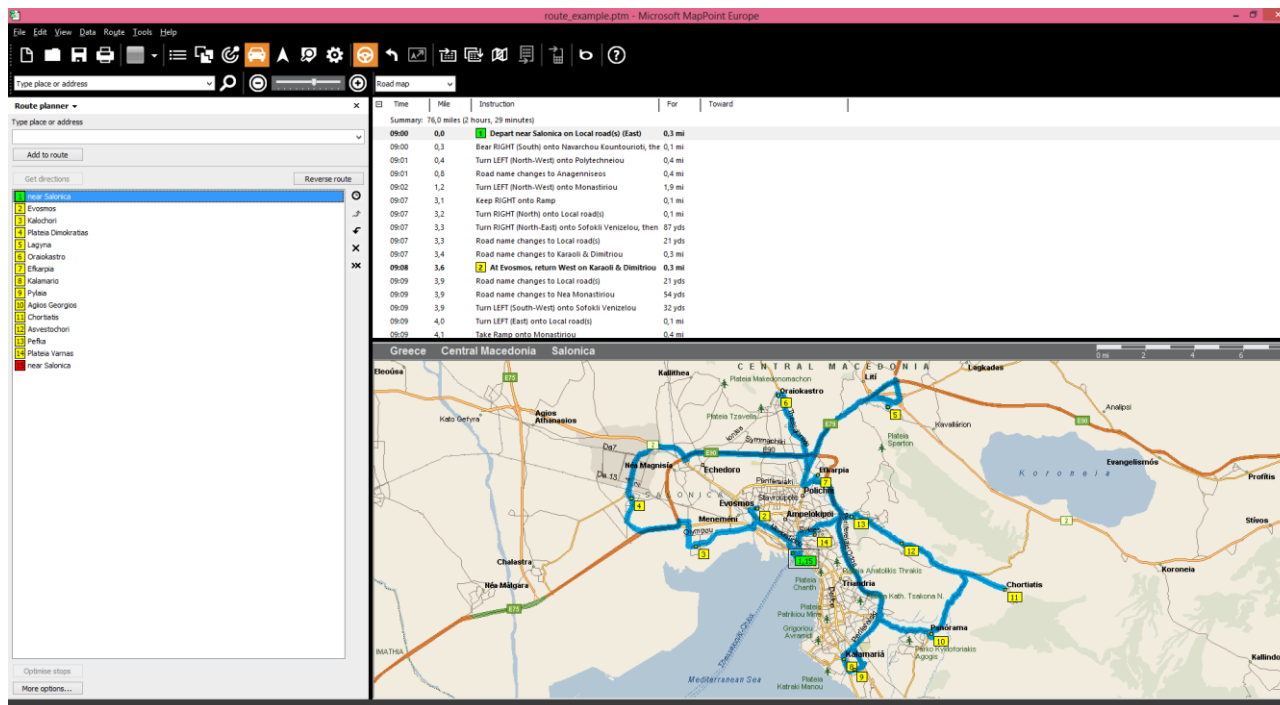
route_example.ptm - Microsoft MapPoint Europe

File Edit View Data Route Tools Help

Type place or address

Road map

Route planner ▾

Type place or address

Add to route

Get directions

Reverse route

| | |
|---|---|
| 1 | near Salonica |
| 2 | Evosmos |
| 3 | Kalochori |
| 4 | Plateia Dimokratias |
| 5 | Lagyna |
| 6 | Oraiokastro |
| 7 | Efkarpia |
| 8 | Kalamario |
| 9 | Pylaia |
| 10 | Agios Georgios |
| 11 | Chortiatis |
| 12 | Asvestochori |
| 13 | Pefka |
| 14 | Plateia Varnas |
| | near Salonica |

Optimise stops

More options...

| Time | Mile | Instruction | For | Toward |
|---|---|---|---|---|
| Summary: 76,0 miles (2 hours, 29 minutes) | | | | |
| 09:00 | 0,0 | 1 Depart near Salonica on Local road(s) (East) | 0,3 mi | |
| 09:00 | 0,3 | Bear RIGHT (South) onto Navarchou Kountourioti, the | 0,1 mi | |
| 09:01 | 0,4 | Turn LEFT (North-West) onto Polytechneiou | 0,4 mi | |
| 09:01 | 0,8 | Road name changes to Anagenniseos | 0,4 mi | |
| 09:02 | 1,2 | Turn LEFT (North-West) onto Monastiriou | 1,9 mi | |
| 09:07 | 3,1 | Keep RIGHT onto Ramp | 0,1 mi | |
| 09:07 | 3,2 | Turn RIGHT (North) onto Local road(s) | 0,1 mi | |
| 09:07 | 3,3 | Turn RIGHT (North-East) onto Sofokli Venizelou, then | 87 yds | |
| 09:07 | 3,3 | Road name changes to Local road(s) | 21 yds | |
| 09:07 | 3,4 | Road name changes to Karaoli & Dimitriou | 0,3 mi | |
| 09:08 | 3,6 | 2 At Evosmos, return West on Karaoli & Dimitriou | 0,3 mi | |
| 09:09 | 3,9 | Road name changes to Local road(s) | 21 yds | |
| 09:09 | 3,9 | Road name changes to Nea Monastiriou | 54 yds | |
| 09:09 | 3,9 | Turn LEFT (South-West) onto Sofokli Venizelou | 32 yds | |
| 09:09 | 4,0 | Turn LEFT (East) onto Local road(s) | 0,1 mi | |
| 09:09 | 4,1 | Take Ramp onto Monastiriou | 0,4 mi | |

Greece Central Macedonia Salonica

0 mi 2 4 6

CENTRAL MACEDONIA Lití Lagkadas Kallithea Plateia Makedonomachon Oraiokastro Analipsi Eleoúsa Plateia Tzavela Kavallárion Agios Athanasios Plateia Sparton Kato Gefyra Efkarpia Evangelismós Néa Magnisía Echedoro Koroneia Profitis Polichni Evosmos Ampelokipoi Menemeni Stívos Chalastra Plateia Anatolikis Thrakis Koroneia Néa Málgara Trianđría Chortiatis Plateia Charilaou Plateia Kath. Tsakona N. Plateia Patrikiou Mine Panorama Grigoriou Avramidi Pefo Kyrillou Agogis IMATHIA Kalamariá Kallindoia Mediterranean Sea Plateia Katraki Manou Thessaloniki Gulf